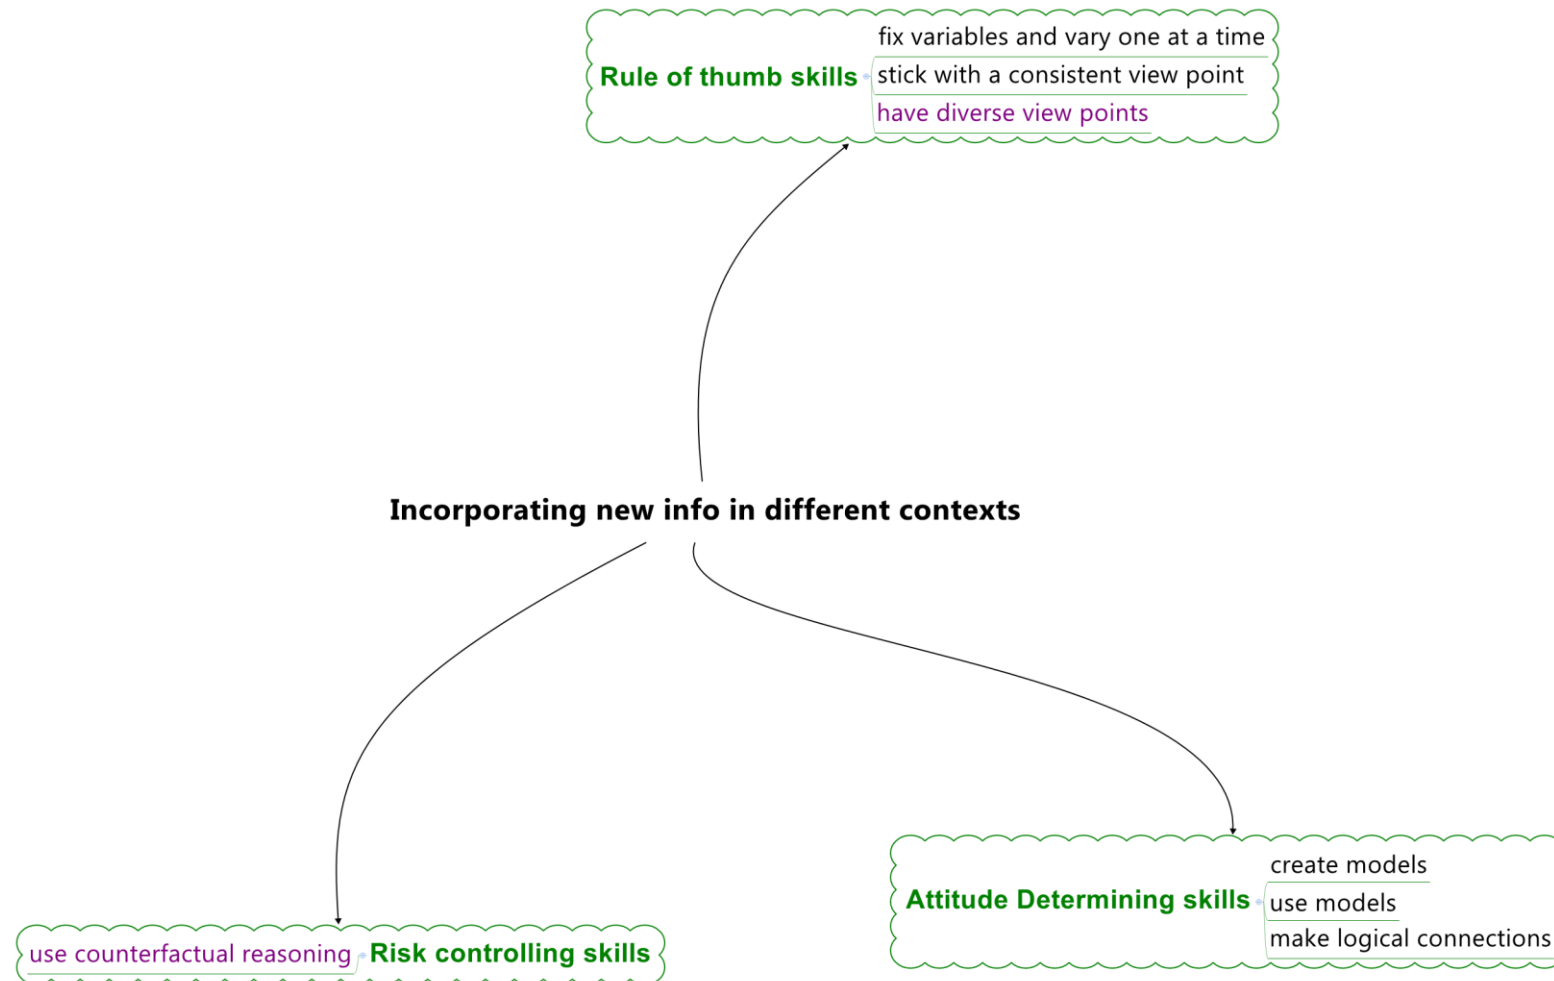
Rule of thumb skills
fix variables and vary one at a time
stick with a consistent view point
have diverse view points

Incorporating new info in different contexts

Attitude Determining skills
create models
use models
make logical connections

use counterfactual reasoning
Risk controlling skills